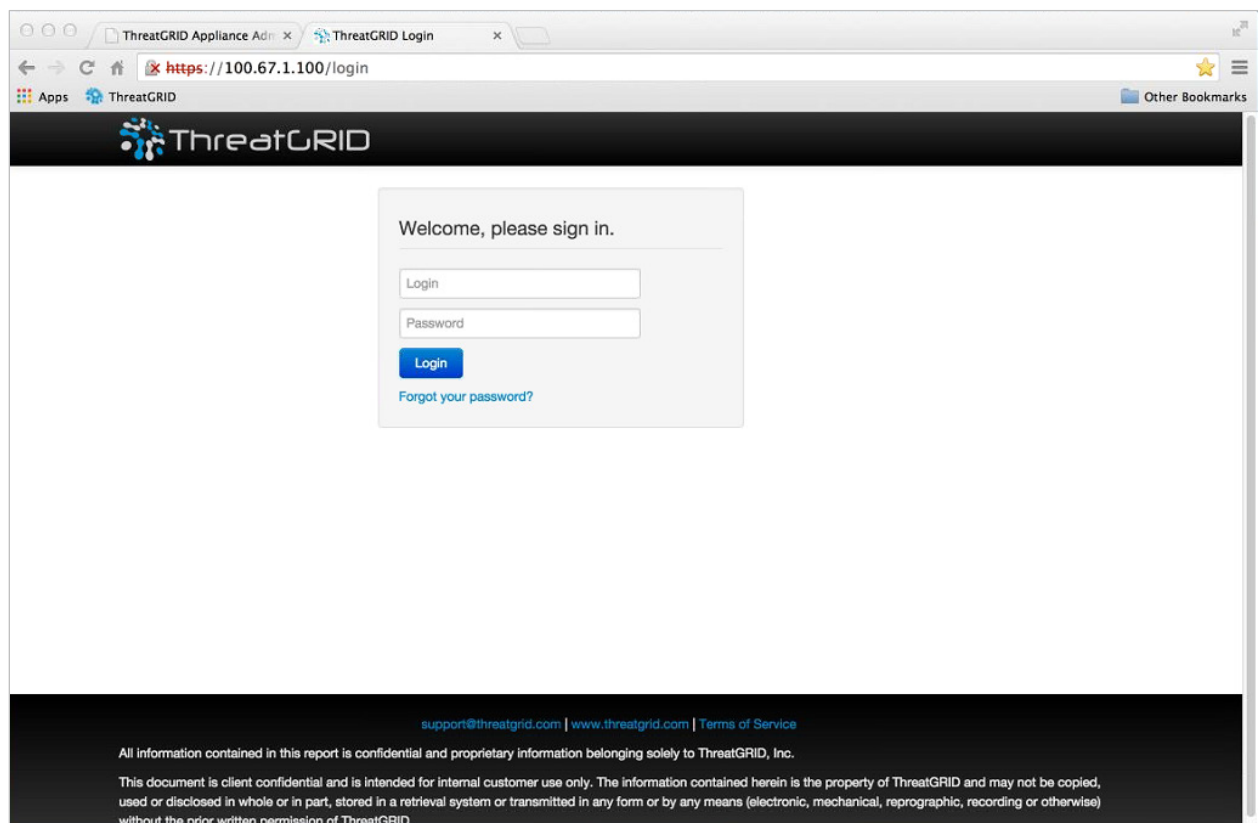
ThreatGRID Appliance Adm ×
ThreatGRID Login ×

https://100.67.1.100/login

Apps ThreatGRID
Other Bookmarks

ThreatGRID

Welcome, please sign in.

Login
Password
Login
Forgot your password?

support@threatgrid.com | www.threatgrid.com | Terms of Service

All information contained in this report is confidential and proprietary information belonging solely to ThreatGRID, Inc.

This document is client confidential and is intended for internal customer use only. The information contained herein is the property of ThreatGRID and may not be copied, used or disclosed in whole or in part, stored in a retrieval system or transmitted in any form or by any means (electronic, mechanical, reprographic, recording or otherwise) without the prior written permission of ThreatGRID.